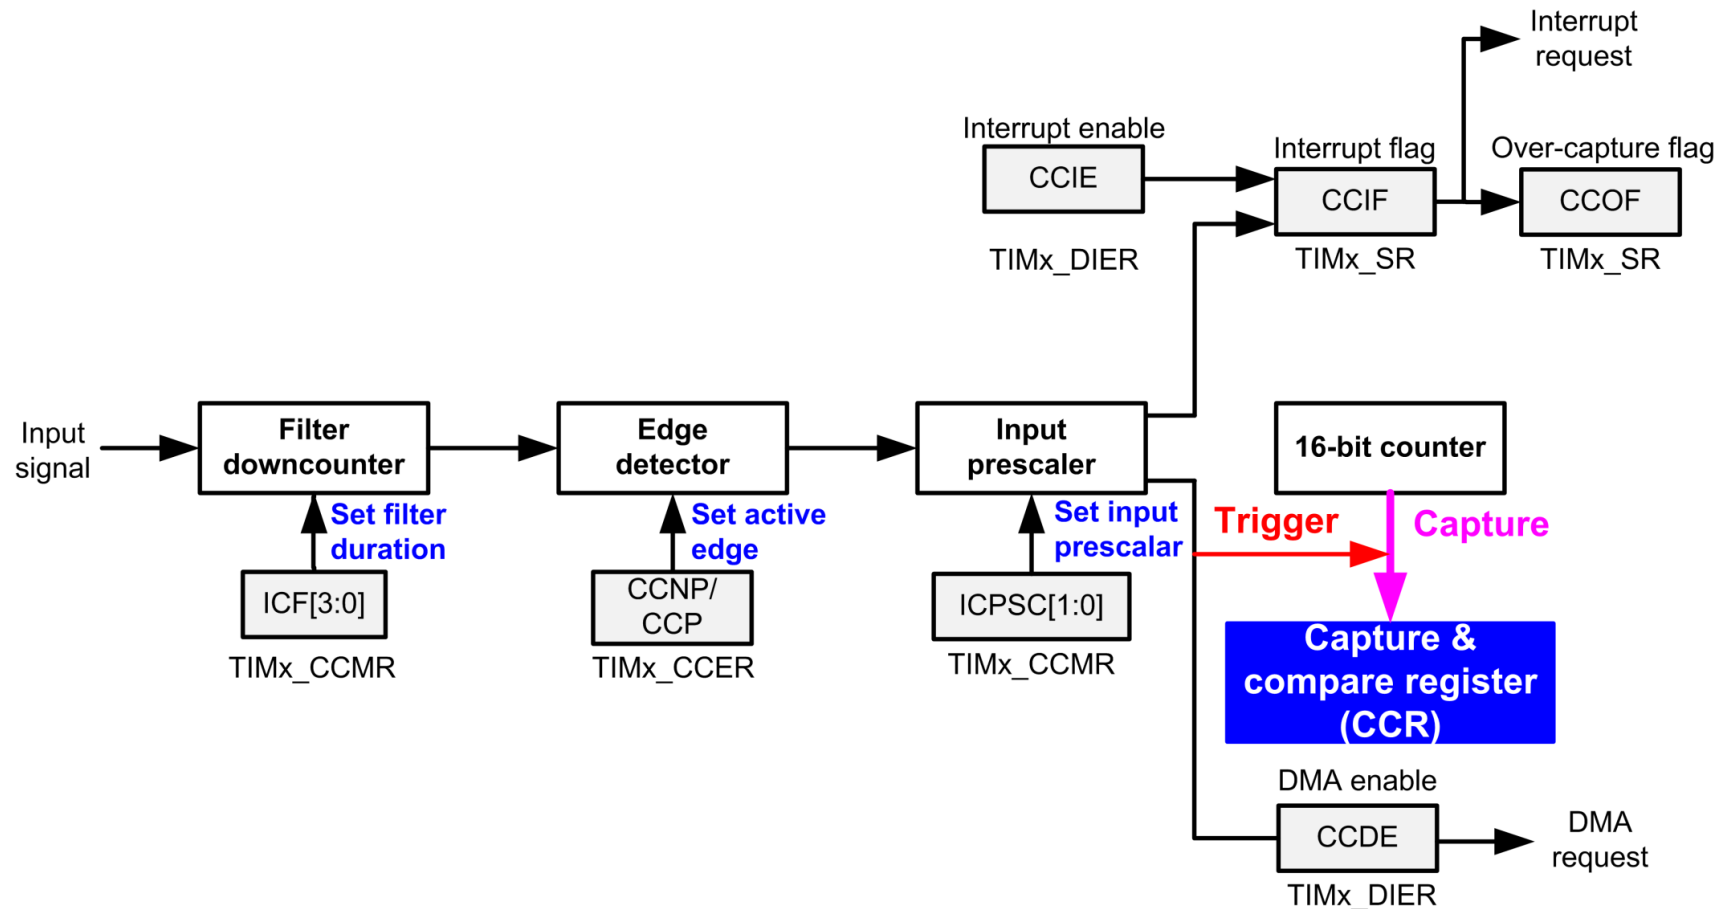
Interrupt request

Interrupt enable
CCIE
TIMx_DIER

Interrupt flag
CCIF
TIMx_SR

Over-capture flag
CCOF
TIMx_SR

Input signal

Filter downcounter
Set filter duration
ICF[3:0]
TIMx_CCMR

Edge detector
Set active edge
CCNP/ CCP
TIMx_CCER

Input prescaler
Set input prescalar
ICPSC[1:0]
TIMx_CCMR

16-bit counter
Trigger
Capture
Capture & compare register (CCR)

DMA enable
CCDE
TIMx_DIER
DMA request